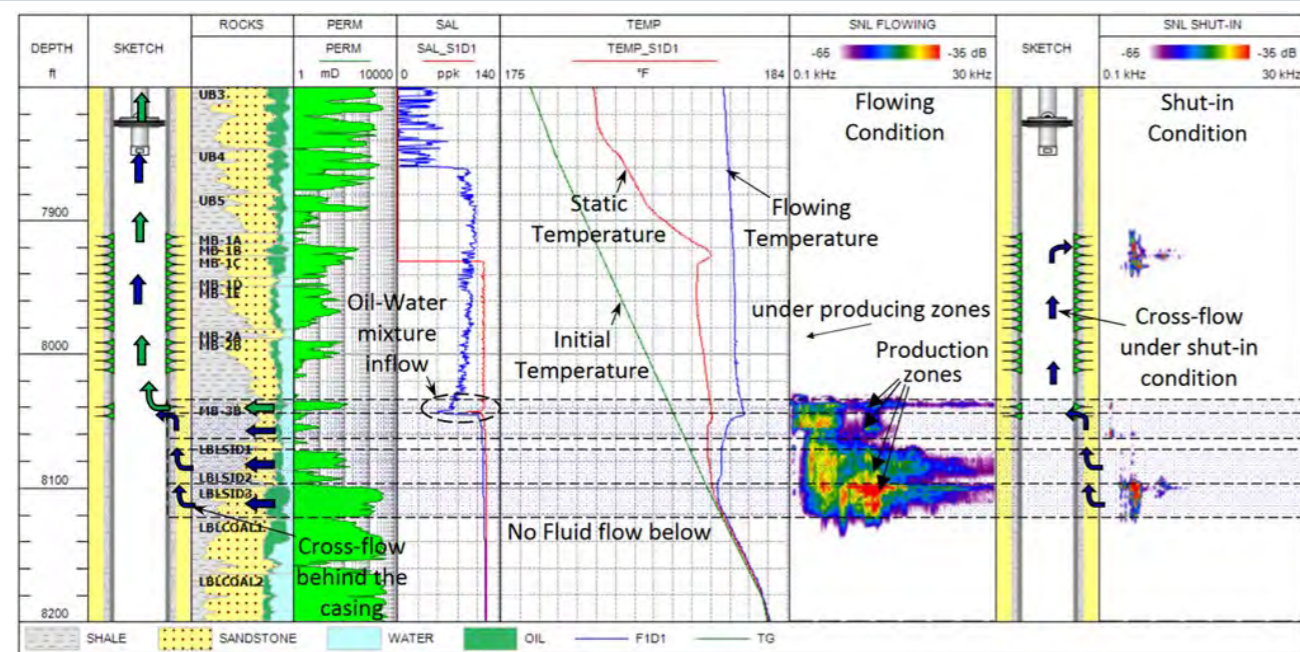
| DEPTH ft | SKETCH | ROCKS | PERM | SAL | TEMP | SNL FLOWING | SKETCH | SNL SHUT-IN |
|---|---|---|---|---|---|---|---|---|
| | | | PERM 1 mD 10000 | SAL_S1D1 0 ppk 140 | TEMP_S1D1 175 °F 184 | -65 -35 dB 0.1 kHz 30 kHz | | -65 -35 dB 0.1 kHz 30 kHz |

UB3
UB4
UB5
MB-1A
MB-1B
MB-1C
MB-1D
MB-1E
MB-2A
MB-2B
MB-3B
LBLSJD1
LBLSJD2
LBLSJD3
LBLCOAL1
LBLCOAL2

7900
8000
8100
8200

Oil-Water mixture inflow

Cross-flow behind the casing

Static Temperature

Flowing Temperature

Initial Temperature

No Fluid flow below

Flowing Condition

under producing zones

Production zones

Shut-in Condition

Cross-flow under shut-in condition

SHALE SANDSTONE WATER OIL F1D1 TG